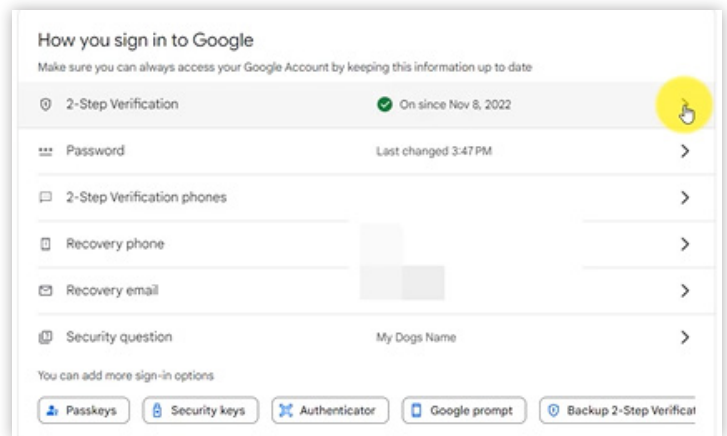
How you sign in to Google
Make sure you can always access your Google Account by keeping this information up to date

2-Step Verification | On since Nov 8, 2022

Password | Last changed 3:47 PM

2-Step Verification phones

Recovery phone

Recovery email

Security question | My Dogs Name

You can add more sign-in options

Passkeys | Security keys | Authenticator | Google prompt | Backup 2-Step Verificat